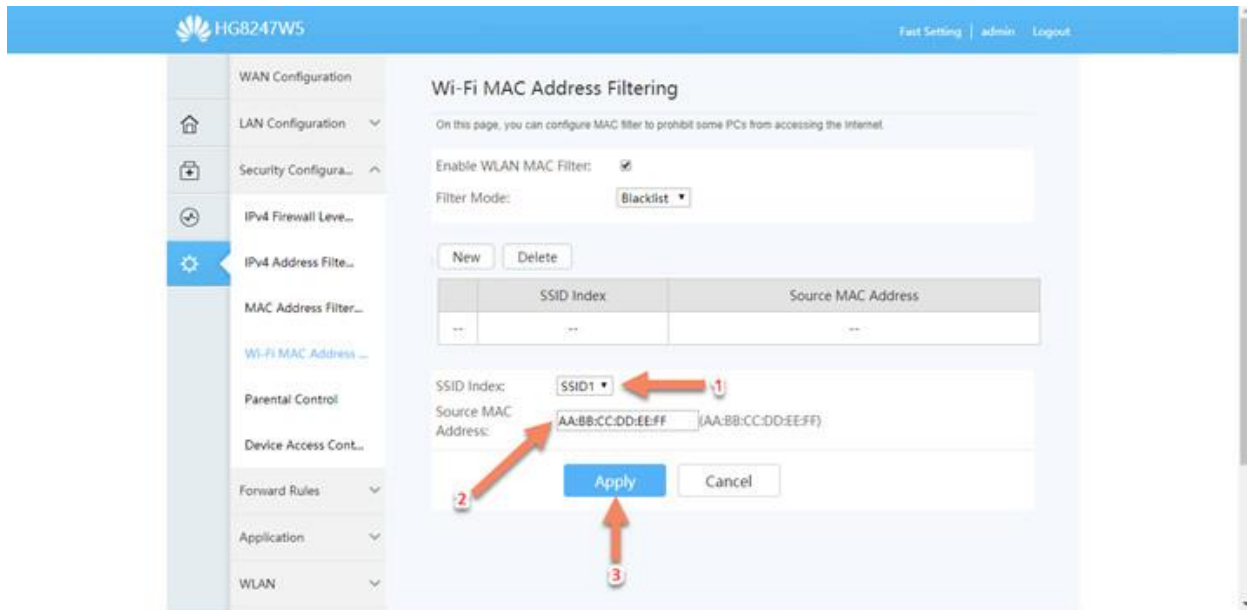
HG8247W5

Fast Setting | admin Logout

WAN Configuration
LAN Configuration
Security Configura...
IPv4 Firewall Leve...
IPv4 Address Filte...
MAC Address Filter...
Wi-Fi MAC Address ...
Parental Control
Device Access Cont...
Forward Rules
Application
WLAN

Wi-Fi MAC Address Filtering

On this page, you can configure MAC filter to prohibit some PCs from accessing the Internet.

Enable WLAN MAC Filter:
Filter Mode: Blacklist

New Delete

| | SSID Index | Source MAC Address |
|---|---|---|
| -- | -- | -- |

SSID Index: SSID1
1
Source MAC Address: AA:BB:CC:DD:EE:FF (AA:BB:CC:DD:EE:FF)
2
Apply Cancel
3